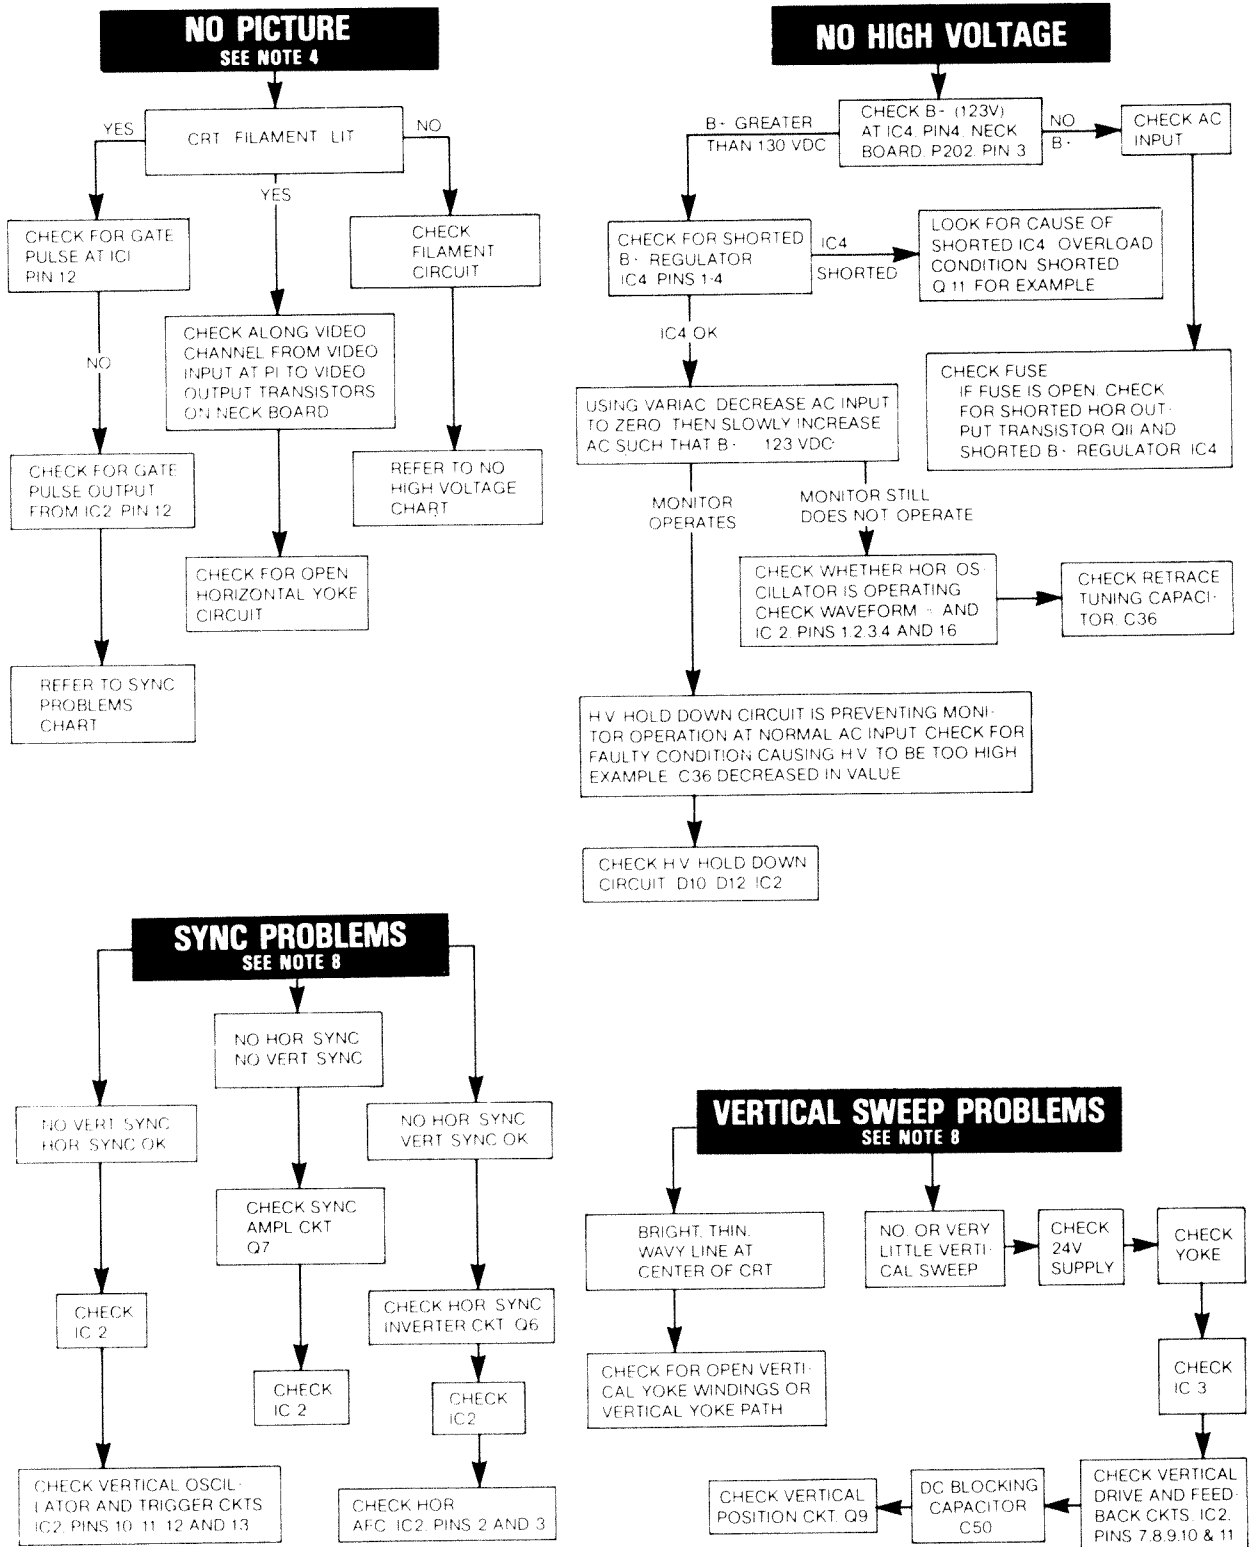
NO PICTURE
SEE NOTE 4

CRT FILAMENT LIT

YES

NO

YES

CHECK FOR GATE PULSE AT ICI PIN 12

NO

CHECK FOR GATE PULSE OUTPUT FROM IC2 PIN 12

REFER TO SYNC PROBLEMS CHART

CHECK ALONG VIDEO CHANNEL FROM VIDEO INPUT AT PI TO VIDEO OUTPUT TRANSISTORS ON NECK BOARD

CHECK FOR OPEN HORIZONTAL YOKE CIRCUIT

CHECK FILAMENT CIRCUIT

REFER TO NO HIGH VOLTAGE CHART

NO HIGH VOLTAGE

CHECK B- (123V) AT IC4 PIN4 NECK BOARD P202 PIN 3

B- GREATER THAN 130 VDC

NO B-

CHECK AC INPUT

CHECK FOR SHORTED B- REGULATOR IC4 PINS 1-4

IC4 SHORTED

LOOK FOR CAUSE OF SHORTED IC4 OVERLOAD CONDITION SHORTED Q 11 FOR EXAMPLE

CHECK FUSE
IF FUSE IS OPEN CHECK FOR SHORTED HOR OUTPUT TRANSISTOR QII AND SHORTED B- REGULATOR IC4

IC4 OK

USING VARIAC DECREASE AC INPUT TO ZERO THEN SLOWLY INCREASE AC SUCH THAT B- 123 VDC

MONITOR OPERATES

MONITOR STILL DOES NOT OPERATE

CHECK WHETHER HOR OSCILLATOR IS OPERATING CHECK WAVEFORM - AND IC 2 PINS 1,2,3,4 AND 16

CHECK RETRACE TUNING CAPACITOR C36

H V HOLD DOWN CIRCUIT IS PREVENTING MONITOR OPERATION AT NORMAL AC INPUT CHECK FOR FAULTY CONDITION CAUSING H V TO BE TOO HIGH EXAMPLE C36 DECREASED IN VALUE

CHECK H V HOLD DOWN CIRCUIT D10 D12 IC2

SYNC PROBLEMS
SEE NOTE 8

NO HOR SYNC NO VERT SYNC

NO VERT SYNC HOR SYNC OK

NO HOR SYNC VERT SYNC OK

CHECK SYNC AMPL CKT Q7

CHECK IC 2

CHECK HOR SYNC INVERTER CKT Q6

CHECK IC 2

CHECK IC2

CHECK VERTICAL OSCILLATOR AND TRIGGER CKTS IC2 PINS 10 11 12 AND 13

CHECK HOR AFC IC2 PINS 2 AND 3

VERTICAL SWEEP PROBLEMS
SEE NOTE 8

BRIGHT THIN WAVY LINE AT CENTER OF CRT

CHECK FOR OPEN VERTICAL YOKE WINDINGS OR VERTICAL YOKE PATH

NO OR VERY LITTLE VERTICAL SWEEP

CHECK 24V SUPPLY

CHECK YOKE

CHECK IC 3

CHECK VERTICAL DRIVE AND FEEDBACK CKTS IC2 PINS 7,8,9,10 & 11

DC BLOCKING CAPACITOR C50

CHECK VERTICAL POSITION CKT Q9